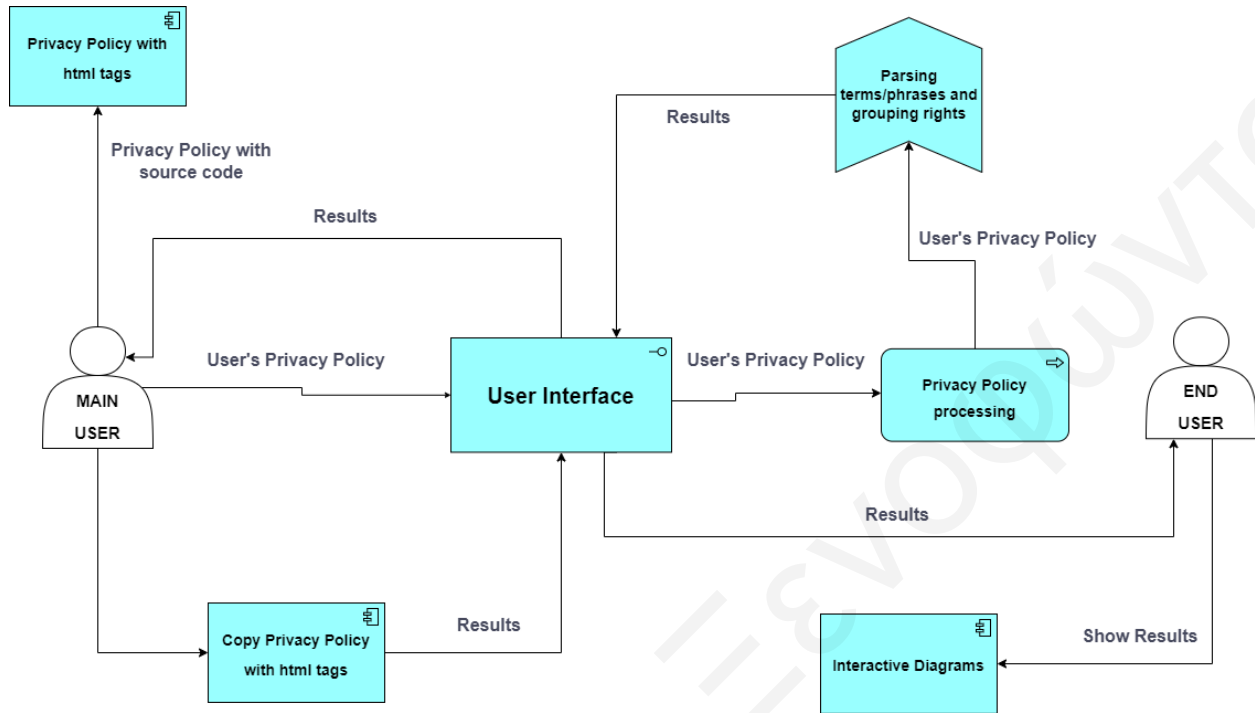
Privacy Policy with html tags

Privacy Policy with source code

Results

Parsing terms/phrases and grouping rights

Results

User's Privacy Policy

User's Privacy Policy

User Interface

User's Privacy Policy

Privacy Policy processing

MAIN USER

END USER

Results

Copy Privacy Policy with html tags

Results

Interactive Diagrams

Show Results

Ξενοφώντ